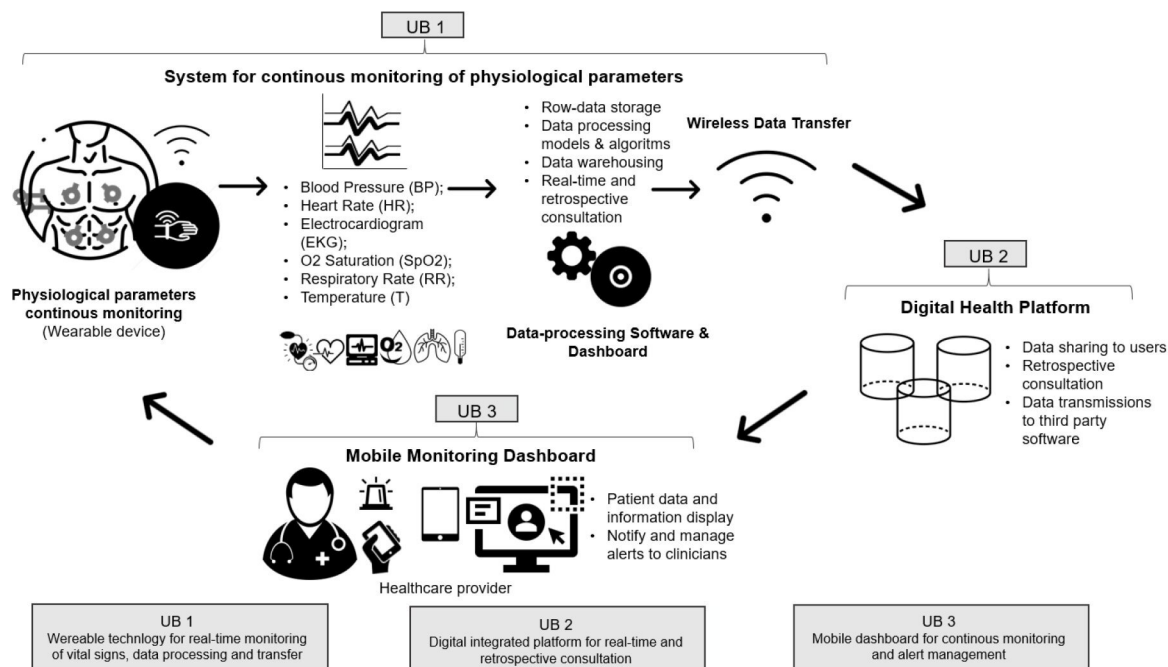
UB 1

System for continous monitoring of physiological parameters

Physiological parameters continous monitoring
(Wearable device)

- Blood Pressure (BP);
- Heart Rate (HR);
- Electrocardiogram (EKG);
- O2 Saturation (SpO2);
- Respiratory Rate (RR);
- Temperature (T)

O2

- Row-data storage
- Data processing models & algoritms
- Data warehousing
- Real-time and retrospective consultation

Data-processing Software & Dashboard

Wireless Data Transfer

UB 2

Digital Health Platform

- Data sharing to users
- Retrospective consultation
- Data transmissions to third party software

UB 3

Mobile Monitoring Dashboard

- Patient data and information display
- Notify and manage alerts to clinicians

Healthcare provider

UB 1
Wereable technlogy for real-time monitoring of vital signs, data processing and transfer

UB 2
Digital integrated platform for real-time and retrospective consultation

UB 3
Mobile dashboard for continous monitoring and alert management